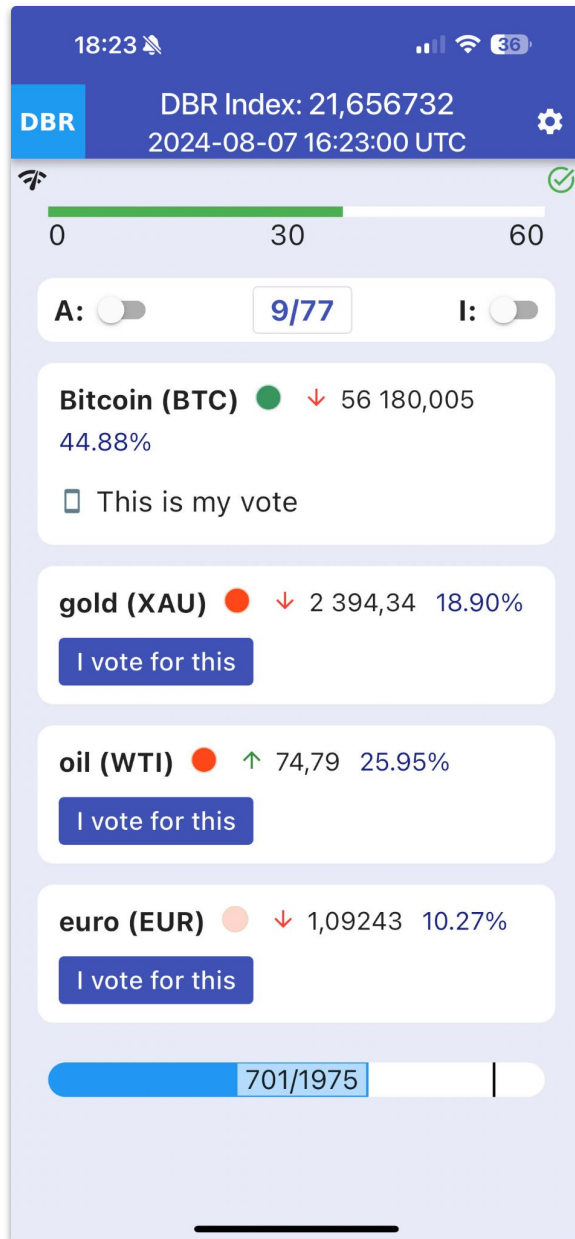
18:23
36

DBR
DBR Index: 21,656732
2024-08-07 16:23:00 UTC

0
30
60

A:
9/77
I:

Bitcoin (BTC) ↓ 56 180,005
44.88%
This is my vote

gold (XAU) ↓ 2 394,34 18.90%
I vote for this

oil (WTI) ↑ 74,79 25.95%
I vote for this

euro (EUR) ↓ 1,09243 10.27%
I vote for this

701/1975